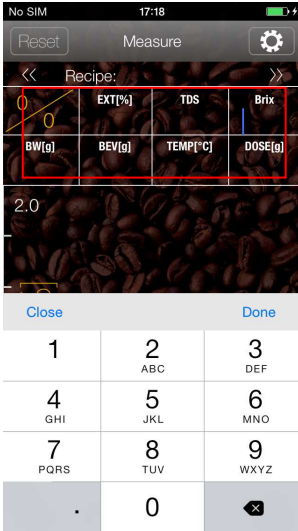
No SIM 17:18

Reset Measure

<< Recipe: >>

| 0 0 | EXT[%] | TDS | Brix |
|---|---|---|---|
| BW[g] | BEV[g] | TEMP[°C] | DOSE[g] |

2.0

Close Done

1
2 ABC
3 DEF
4 GHI
5 JKL
6 MNO
7 PQRS
8 TUV
9 WXYZ
.
0